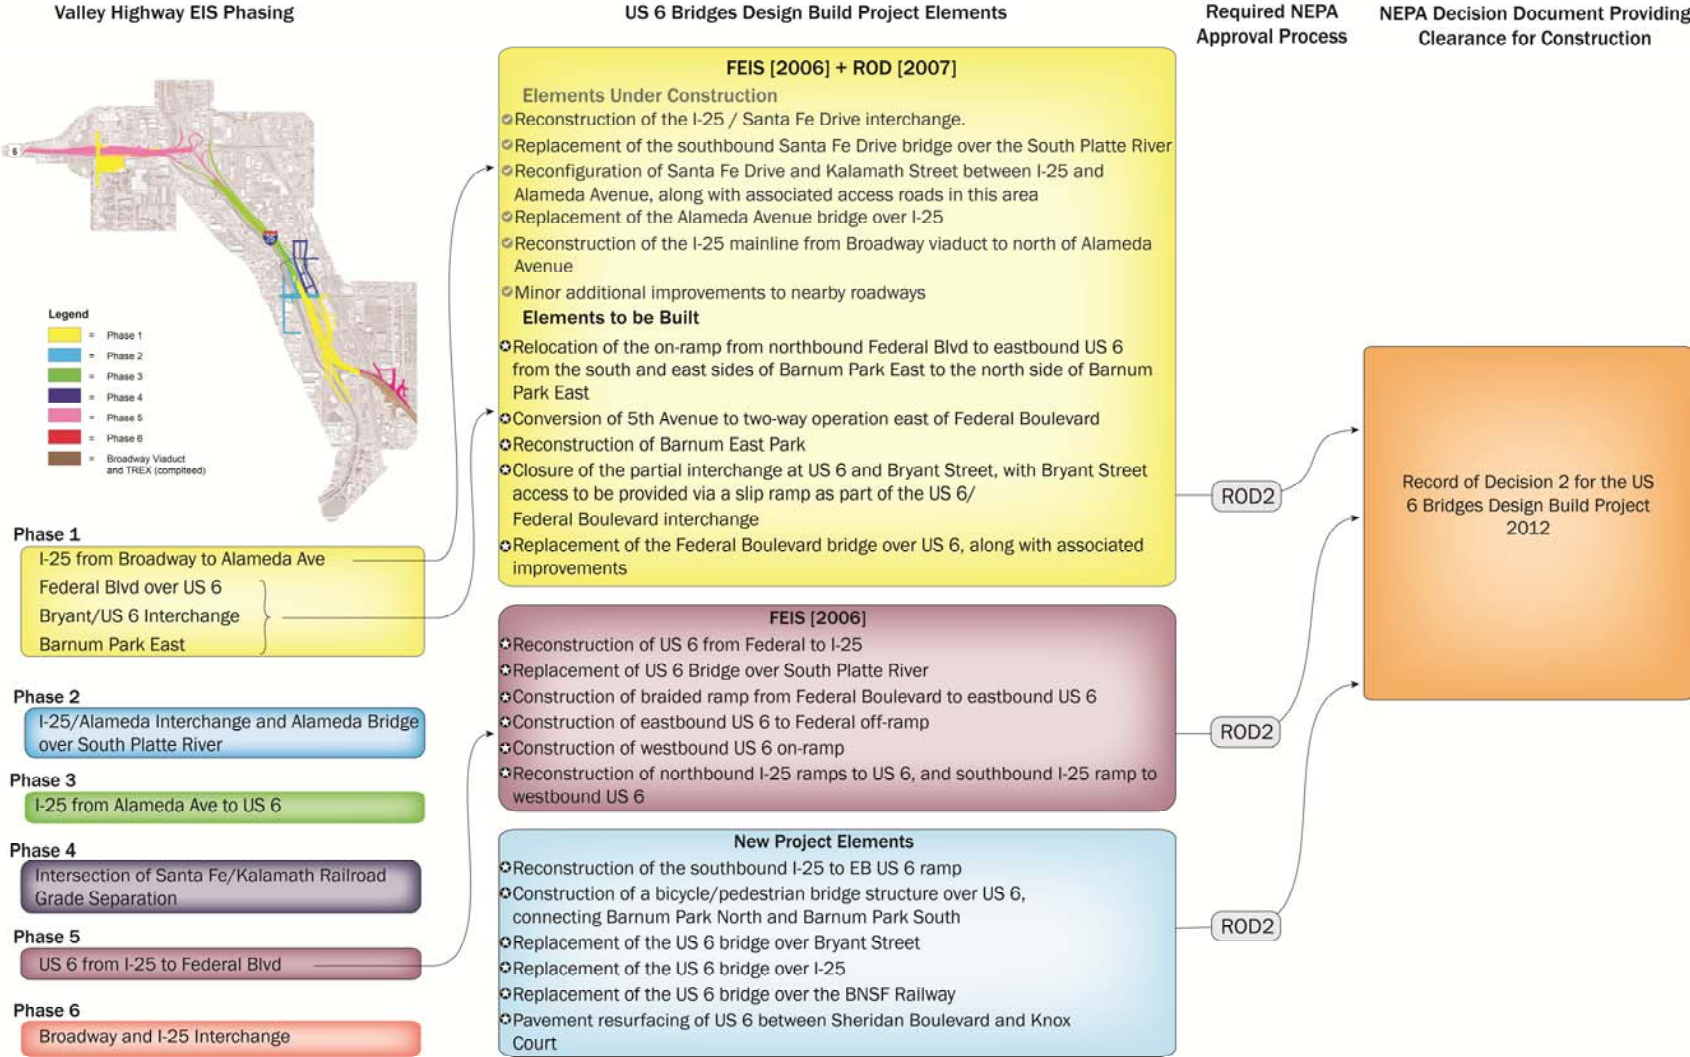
Valley Highway EIS Phasing

US 6 Bridges Design Build Project Elements

Required NEPA Approval Process

NEPA Decision Document Providing Clearance for Construction

6

Legend
= Phase 1
= Phase 2
= Phase 3
= Phase 4
= Phase 5
= Phase 6
= Broadway Viaduct and TREX (completed)

Phase 1
I-25 from Broadway to Alameda Ave
Federal Blvd over US 6
Bryant/US 6 Interchange
Barnum Park East

Phase 2
I-25/Alameda Interchange and Alameda Bridge over South Platte River

Phase 3
I-25 from Alameda Ave to US 6

Phase 4
Intersection of Santa Fe/Kalamath Railroad Grade Separation

Phase 5
US 6 from I-25 to Federal Blvd

Phase 6
Broadway and I-25 Interchange

FEIS [2006] + ROD [2007]
Elements Under Construction
Reconstruction of the I-25 / Santa Fe Drive interchange.
Replacement of the southbound Santa Fe Drive bridge over the South Platte River
Reconfiguration of Santa Fe Drive and Kalamath Street between I-25 and Alameda Avenue, along with associated access roads in this area
Replacement of the Alameda Avenue bridge over I-25
Reconstruction of the I-25 mainline from Broadway viaduct to north of Alameda Avenue
Minor additional improvements to nearby roadways
Elements to be Built
Relocation of the on-ramp from northbound Federal Blvd to eastbound US 6 from the south and east sides of Barnum Park East to the north side of Barnum Park East
Conversion of 5th Avenue to two-way operation east of Federal Boulevard
Reconstruction of Barnum East Park
Closure of the partial interchange at US 6 and Bryant Street, with Bryant Street access to be provided via a slip ramp as part of the US 6/ Federal Boulevard interchange
Replacement of the Federal Boulevard bridge over US 6, along with associated improvements

ROD2

FEIS [2006]
Reconstruction of US 6 from Federal to I-25
Replacement of US 6 Bridge over South Platte River
Construction of braided ramp from Federal Boulevard to eastbound US 6
Construction of eastbound US 6 to Federal off-ramp
Construction of westbound US 6 on-ramp
Reconstruction of northbound I-25 ramps to US 6, and southbound I-25 ramp to westbound US 6

ROD2

New Project Elements
Reconstruction of the southbound I-25 to EB US 6 ramp
Construction of a bicycle/pedestrian bridge structure over US 6, connecting Barnum Park North and Barnum Park South
Replacement of the US 6 bridge over Bryant Street
Replacement of the US 6 bridge over I-25
Replacement of the US 6 bridge over the BNSF Railway
Pavement resurfacing of US 6 between Sheridan Boulevard and Knox Court

ROD2

Record of Decision 2 for the US 6 Bridges Design Build Project 2012